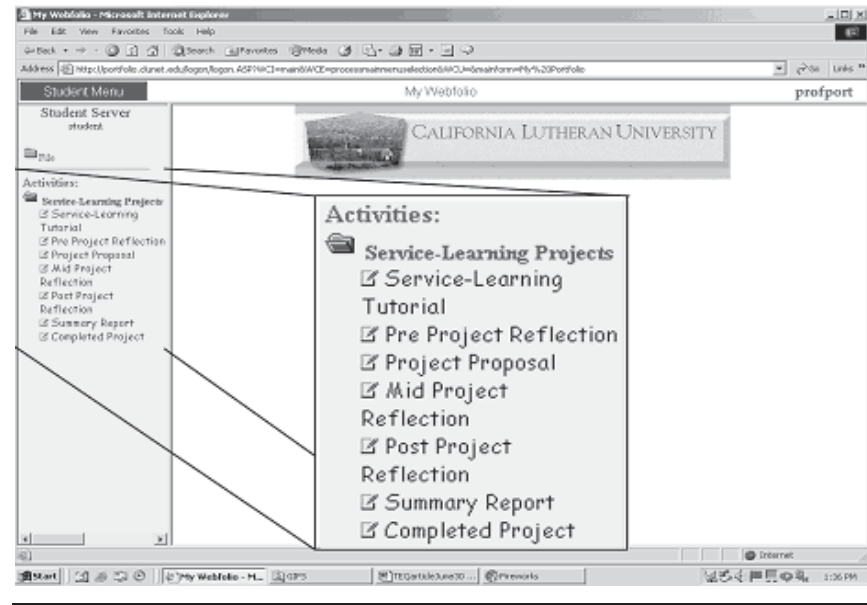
My Webfolio - Microsoft Internet Explorer

File Edit View Favorites Tools Help

Back Search Favorites Media

Address http://portfolio.clunet.edu/logon/logon.ASP?ACI=main&ACE=processmainmenuselection&ACU=&mainform=My%20Portfolio

Go Links

Student Menu

My Webfolio

profport

Student Server
student

File

CALIFORNIA LUTHERAN UNIVERSITY

Activities:

Service-Learning Projects
Service-Learning Tutorial
Pre Project Reflection
Project Proposal
Mid Project Reflection
Post Project Reflection
Summary Report
Completed Project

Activities:

Service-Learning Projects
Service-Learning Tutorial
Pre Project Reflection
Project Proposal
Mid Project Reflection
Post Project Reflection
Summary Report
Completed Project

Internet

Start My Webfolio - M... GIFS TEGarticleJune30 ... Fireworks 1:36 PM